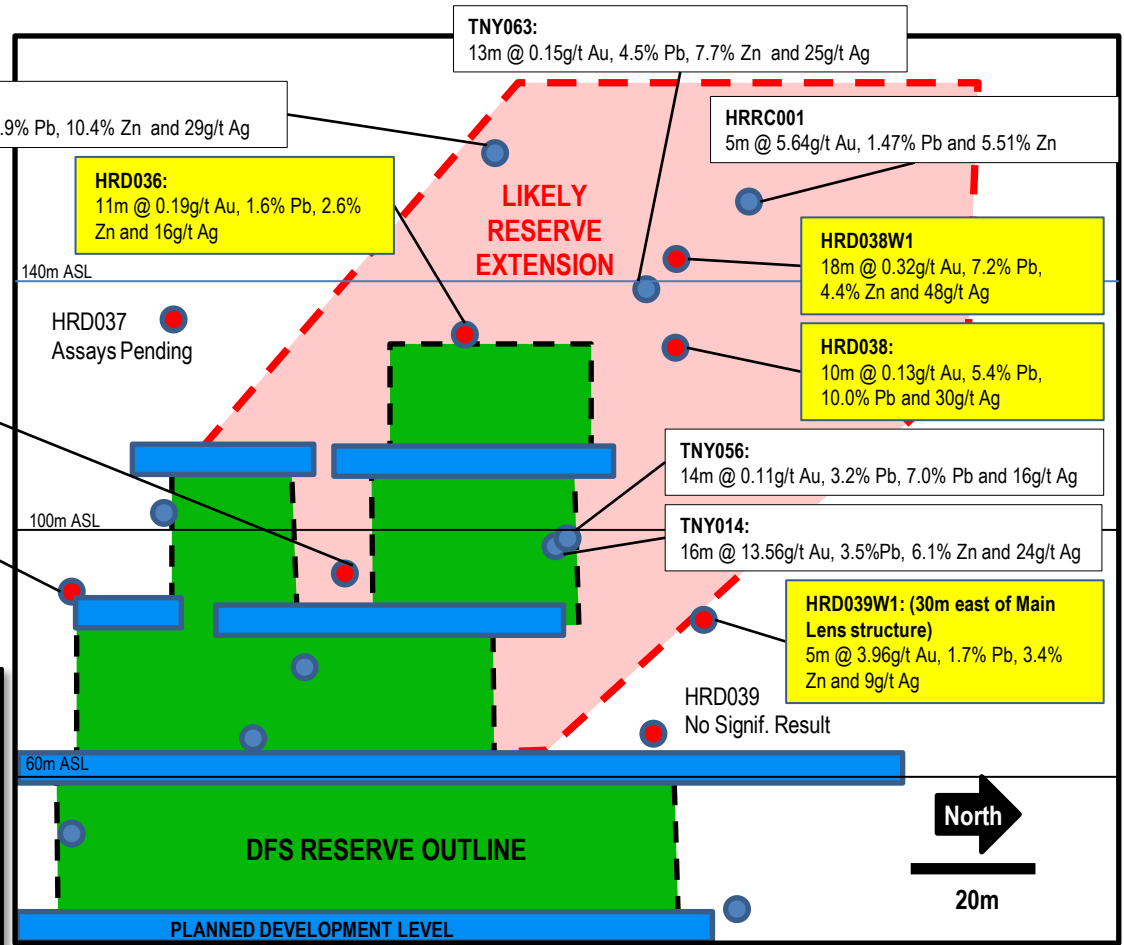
TNY063:
13m @ 0.15g/t Au, 4.5% Pb, 7.7% Zn and 25g/t Ag

.9% Pb, 10.4% Zn and 29g/t Ag

HRRC001
5m @ 5.64g/t Au, 1.47% Pb and 5.51% Zn

HRD036:
11m @ 0.19g/t Au, 1.6% Pb, 2.6% Zn and 16g/t Ag

LIKELY RESERVE EXTENSION

HRD038W1
18m @ 0.32g/t Au, 7.2% Pb, 4.4% Zn and 48g/t Ag

140m ASL

HRD037
Assays Pending

HRD038:
10m @ 0.13g/t Au, 5.4% Pb, 10.0% Pb and 30g/t Ag

TNY056:
14m @ 0.11g/t Au, 3.2% Pb, 7.0% Pb and 16g/t Ag

100m ASL

TNY014:
16m @ 13.56g/t Au, 3.5%Pb, 6.1% Zn and 24g/t Ag

HRD039W1: (30m east of Main Lens structure)
5m @ 3.96g/t Au, 1.7% Pb, 3.4% Zn and 9g/t Ag

HRD039
No Signif. Result

60m ASL

North

DFS RESERVE OUTLINE

20m

PLANNED DEVELOPMENT LEVEL